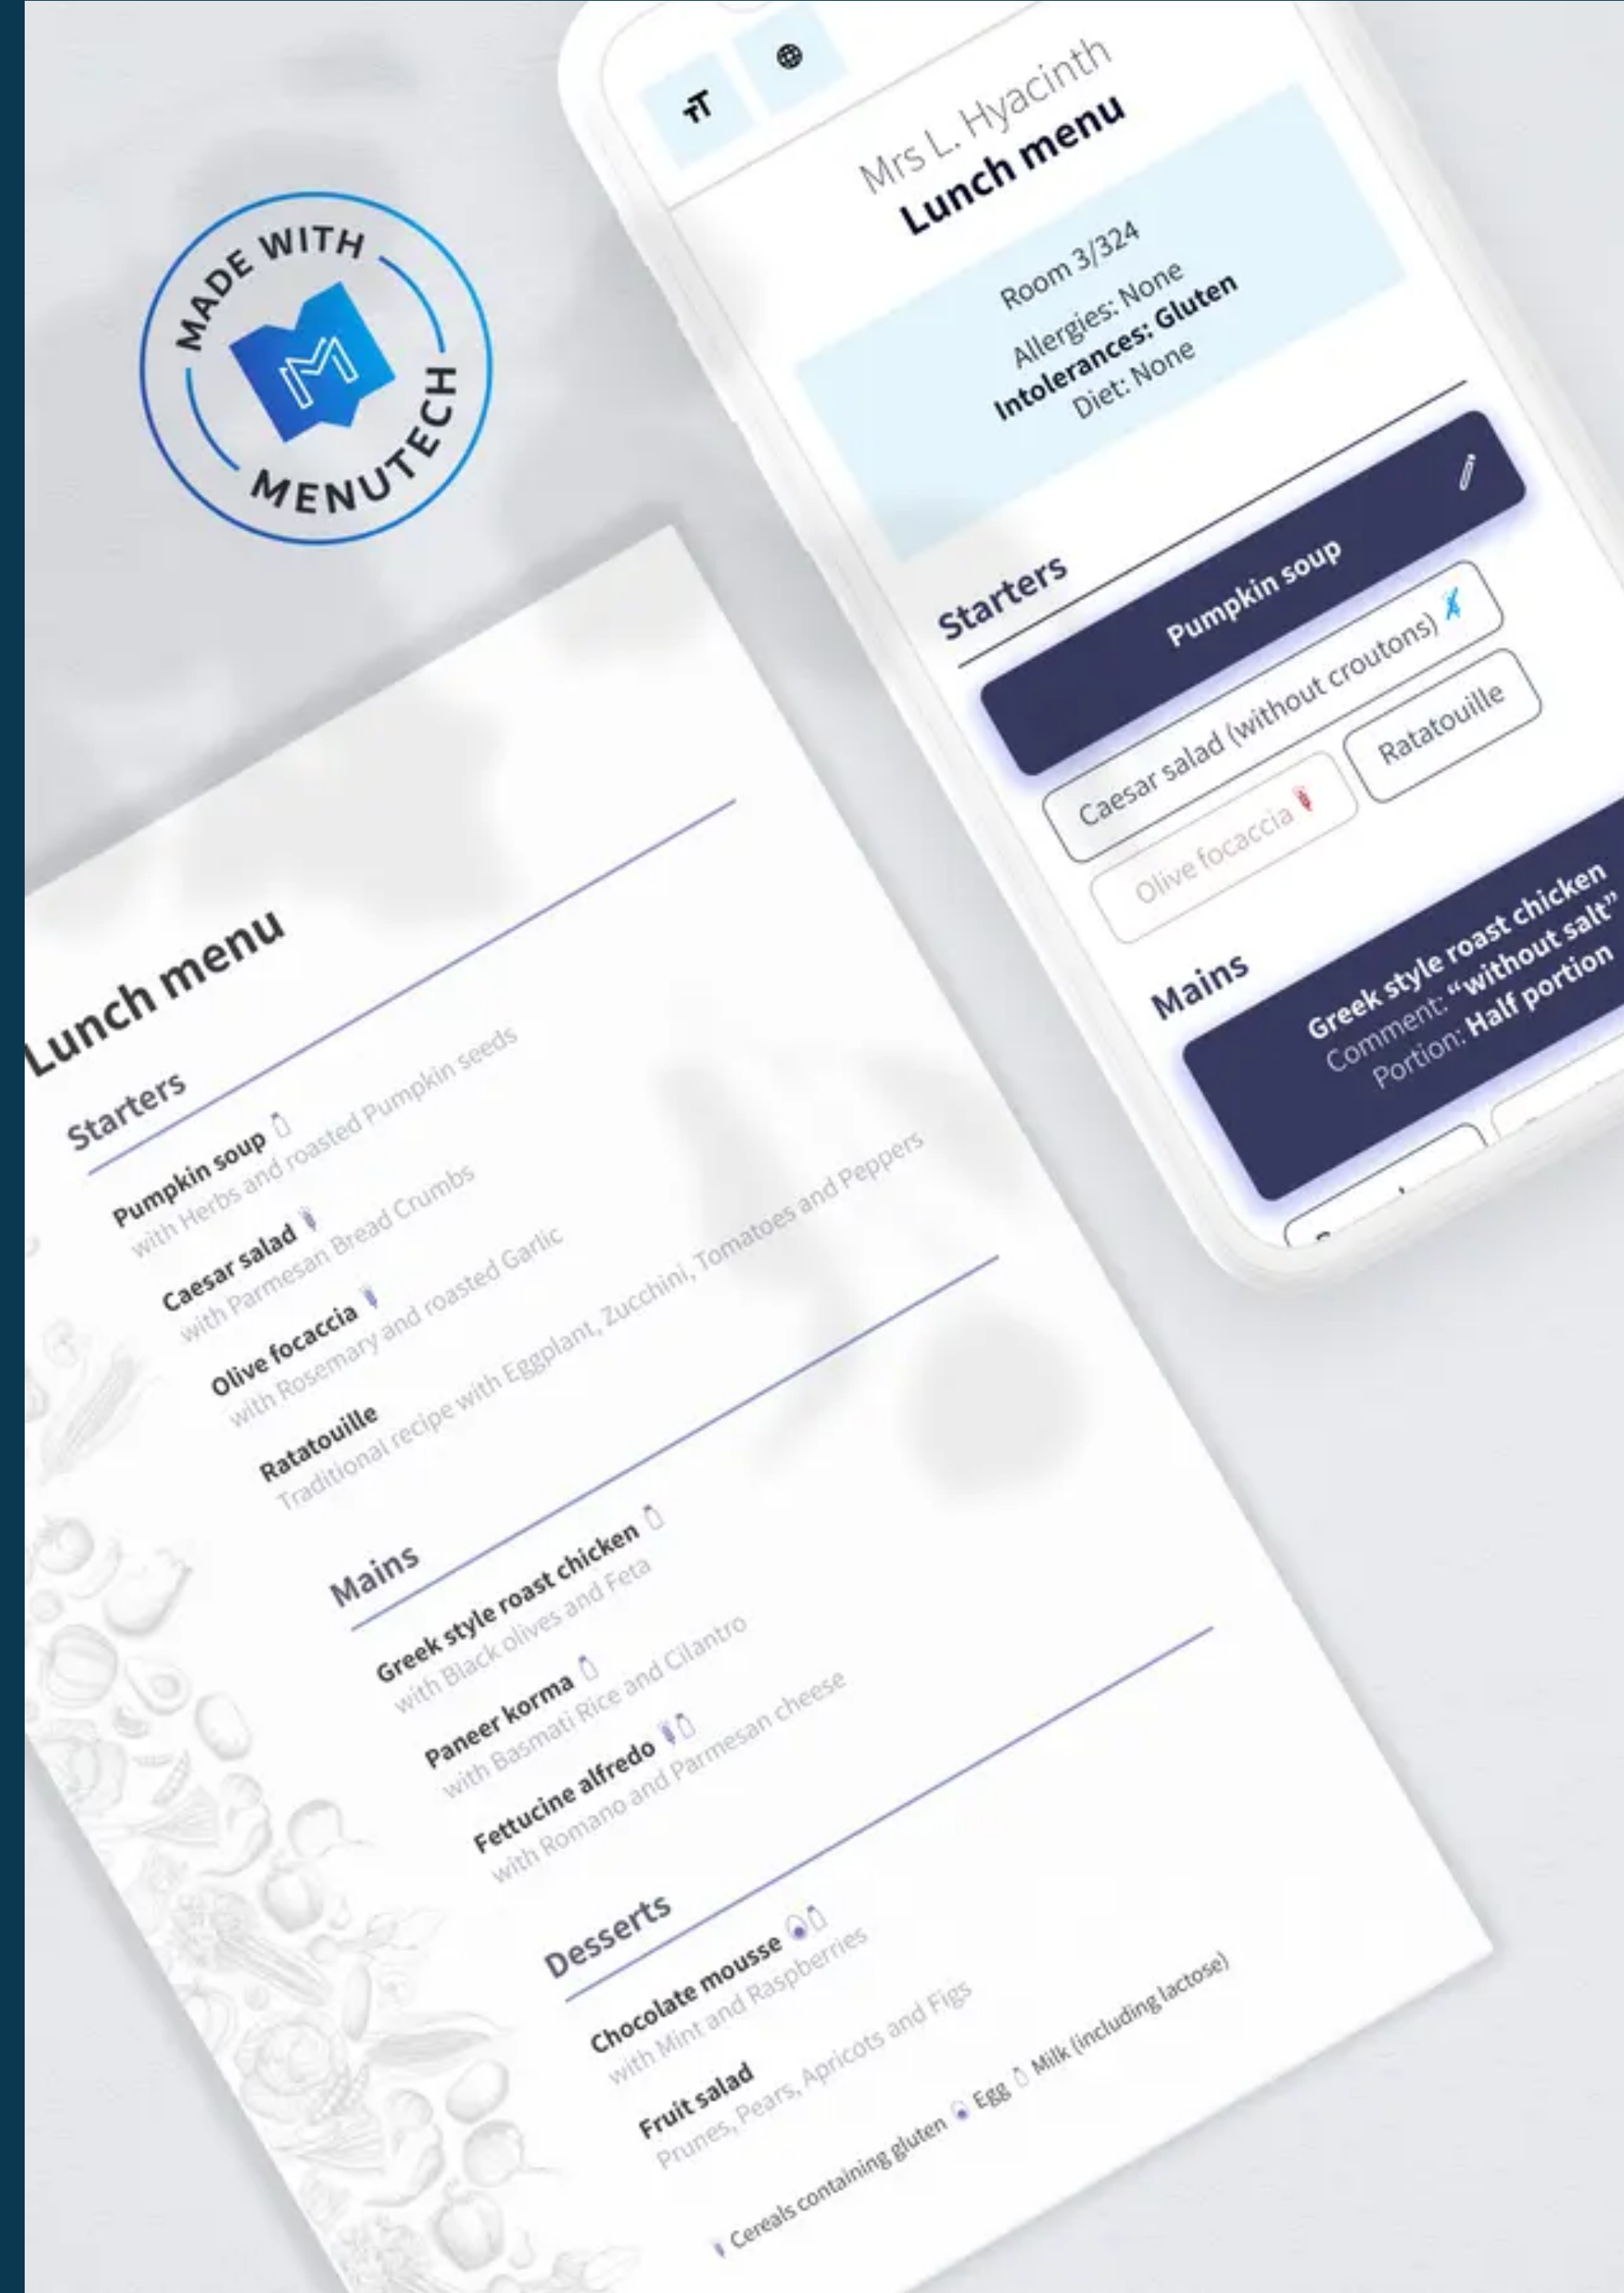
MADE WITH MENUTECH

TT

Mrs L. Hyacinth
Lunch menu

Room 3/324
Allergies: None
Intolerances: Gluten
Diet: None

Starters

Pumpkin soup

Caesar salad (without croutons)

Olive focaccia

Ratatouille

Mains

Greek style roast chicken
Comment: "without salt"
Portion: Half portion

Lunch menu

Starters

Pumpkin soup
with Herbs and roasted Pumpkin seeds

Caesar salad
with Parmesan Bread Crumbs

Olive focaccia
with Rosemary and roasted Garlic

Ratatouille
Traditional recipe with Eggplant, Zucchini, Tomatoes and Peppers

Mains

Greek style roast chicken
with Black olives and Feta

Paneer korma
with Basmati Rice and Cilantro

Fettucine alfredo
with Romano and Parmesan cheese

Desserts

Chocolate mousse
with Mint and Raspberries

Fruit salad
Prunes, Pears, Apricots and Figs

Cereals containing gluten Egg Milk (including lactose)